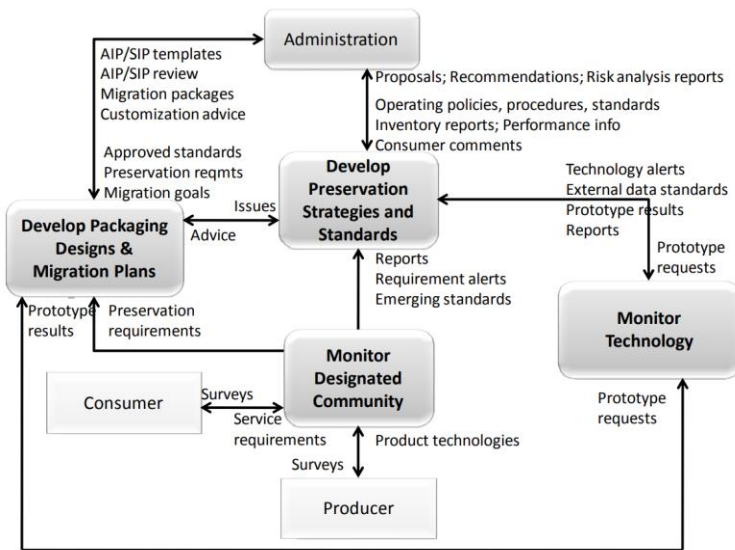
Administration

AIP/SIP templates
AIP/SIP review
Migration packages
Customization advice

Proposals; Recommendations; Risk analysis reports

Operating policies, procedures, standards
Inventory reports; Performance info
Consumer comments

Approved standards
Preservation reqmts
Migration goals

Develop Preservation Strategies and Standards

Technology alerts
External data standards
Prototype results
Reports

Issues

Advice

Develop Packaging Designs & Migration Plans

Prototype requests

Reports
Requirement alerts
Emerging standards

Prototype results

Preservation requirements

Monitor Technology

Monitor Designated Community

Consumer

Surveys

Service requirements

Product technologies

Prototype requests

Surveys

Producer